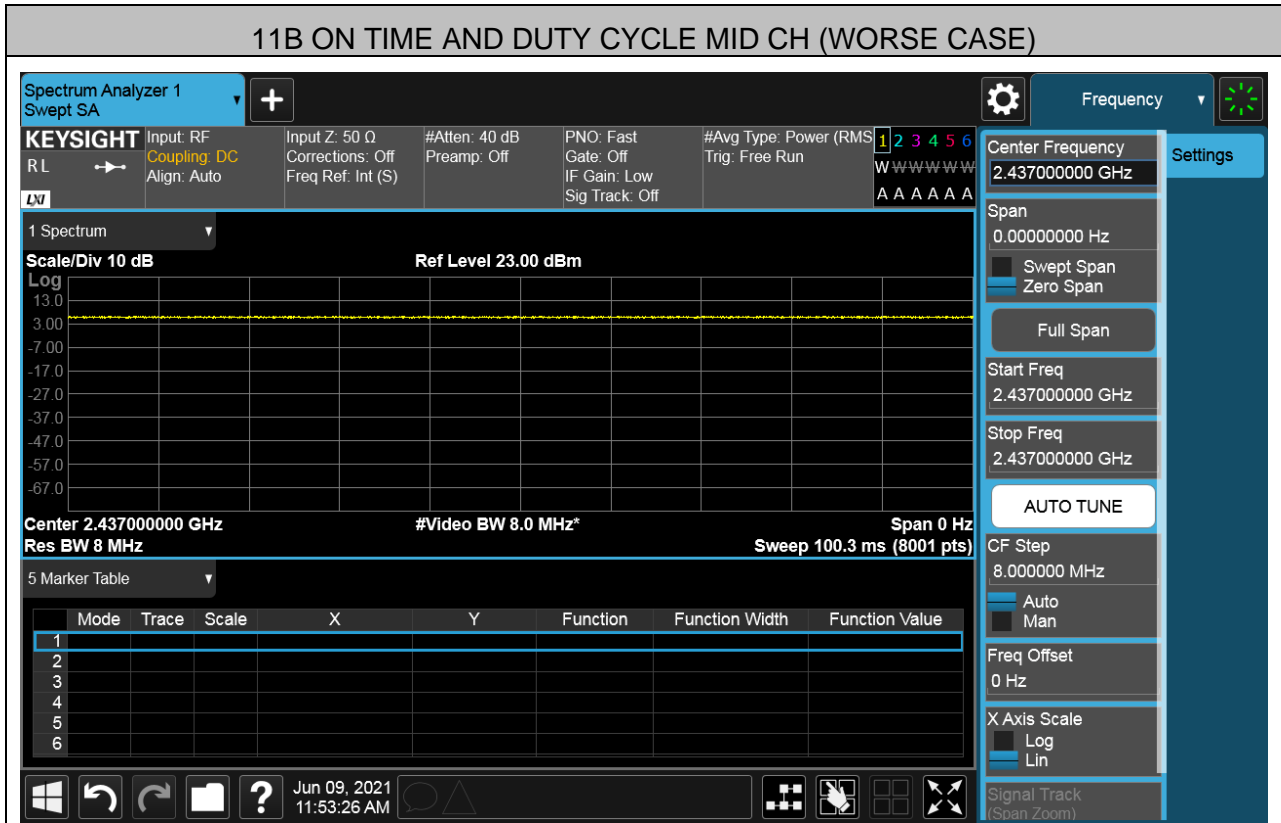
11B ON TIME AND DUTY CYCLE MID CH (WORSE CASE)

Spectrum Analyzer 1
Swept SA

Frequency

KEYSIGHT
RL
LXI

Input: RF
Coupling: DC
Align: Auto

Input Z: 50 Ω
Corrections: Off
Freq Ref: Int (S)

#Atten: 40 dB
Preamp: Off

PNO: Fast
Gate: Off
IF Gain: Low
Sig Track: Off

#Avg Type: Power (RMS
Trig: Free Run

1 2 3 4 5 6
W W W W W W
A A A A A A

1 Spectrum

Scale/Div 10 dB
Log

Ref Level 23.00 dBm

13.0
3.00
-7.00
-17.0
-27.0
-37.0
-47.0
-57.0
-67.0

Center 2.437000000 GHz
Res BW 8 MHz

#Video BW 8.0 MHz*

Span 0 Hz
Sweep 100.3 ms (8001 pts)

5 Marker Table

| | Mode | Trace | Scale | X | Y | Function | Function Width | Function Value |
|---|---|---|---|---|---|---|---|---|
| 1 | | | | | | | | |
| 2 | | | | | | | | |
| 3 | | | | | | | | |
| 4 | | | | | | | | |
| 5 | | | | | | | | |
| 6 | | | | | | | | |

Jun 09, 2021
11:53:26 AM

Center Frequency
2.437000000 GHz

Settings

Span
0.00000000 Hz
Swept Span
Zero Span

Full Span

Start Freq
2.437000000 GHz

Stop Freq
2.437000000 GHz

AUTO TUNE

CF Step
8.000000 MHz
Auto
Man

Freq Offset
0 Hz

X Axis Scale
Log
Lin

Signal Track
(Span Zoom)